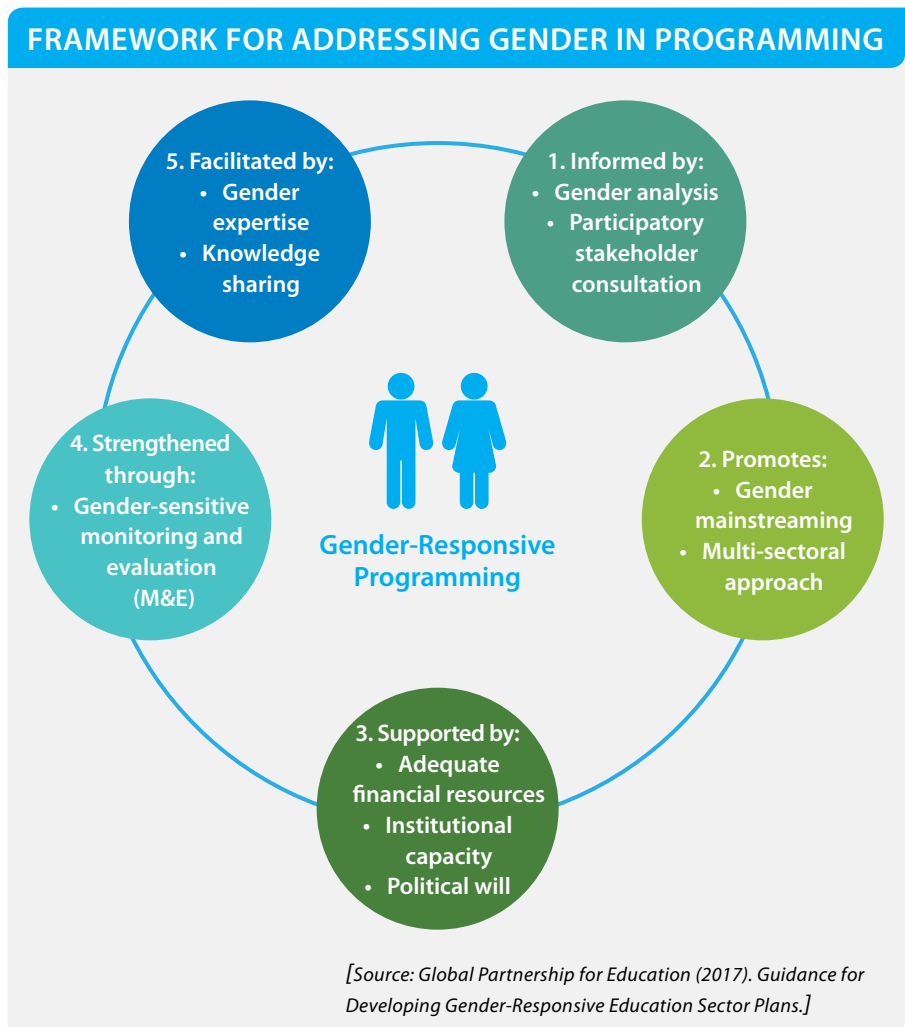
FRAMEWORK FOR ADDRESSING GENDER IN PROGRAMMING

5. Facilitated by:
• Gender expertise
• Knowledge sharing

1. Informed by:
• Gender analysis
• Participatory stakeholder consultation

4. Strengthened through:
• Gender-sensitive monitoring and evaluation (M&E)

Gender-Responsive Programming

2. Promotes:
• Gender mainstreaming
• Multi-sectoral approach

3. Supported by:
• Adequate financial resources
• Institutional capacity
• Political will

[Source: Global Partnership for Education (2017). Guidance for Developing Gender-Responsive Education Sector Plans.]